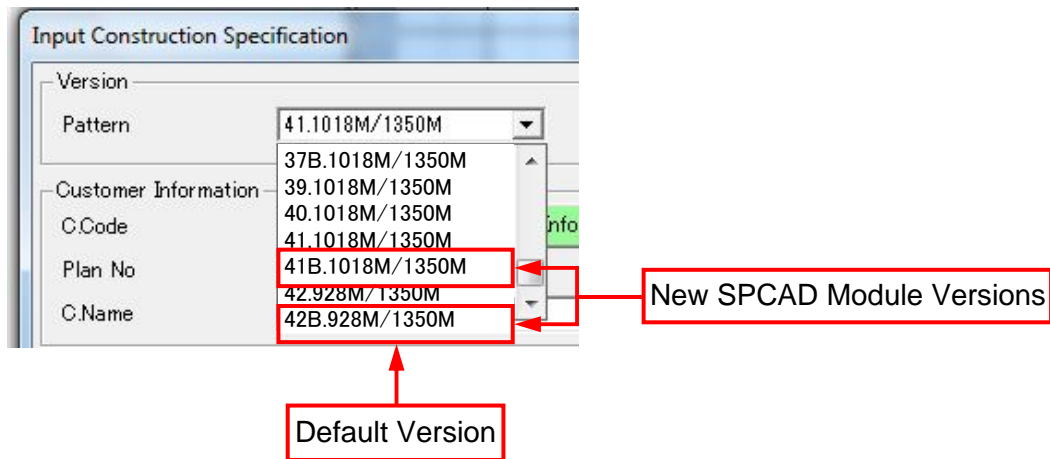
Input Construction Specification

Version

Pattern 41.1018M/1350M

37B.1018M/1350M
39.1018M/1350M
40.1018M/1350M
41.1018M/1350M
41B.1018M/1350M
42.928M/1350M
42B.928M/1350M

Customer Information

C.Code

Plan No

C.Name

Info

New SPCAD Module Versions

Default Version